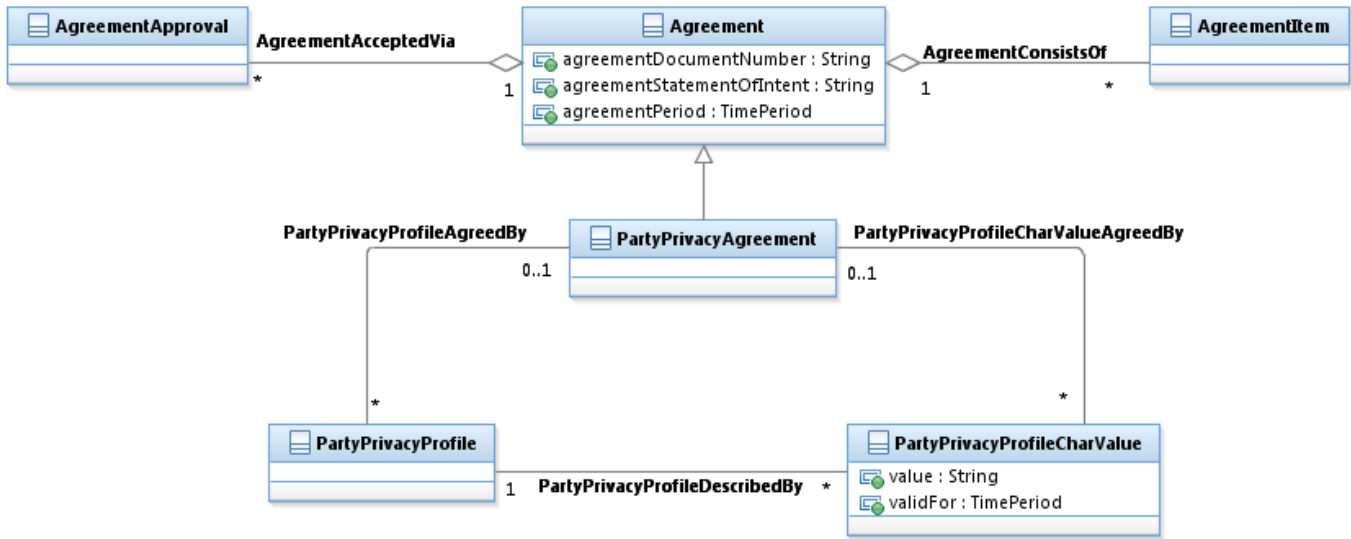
AgreementApproval

AgreementAcceptedVia

*

1

Agreement

agreementDocumentNumber : String

agreementStatementOfIntent : String

agreementPeriod : TimePeriod

AgreementConsistsOf

1

*

AgreementItem

PartyPrivacyProfileAgreedBy

PartyPrivacyAgreement

PartyPrivacyProfileCharValueAgreedBy

0..1

0..1

*

*

PartyPrivacyProfile

1

PartyPrivacyProfileDescribedBy

*

PartyPrivacyProfileCharValue

value : String

validFor : TimePeriod